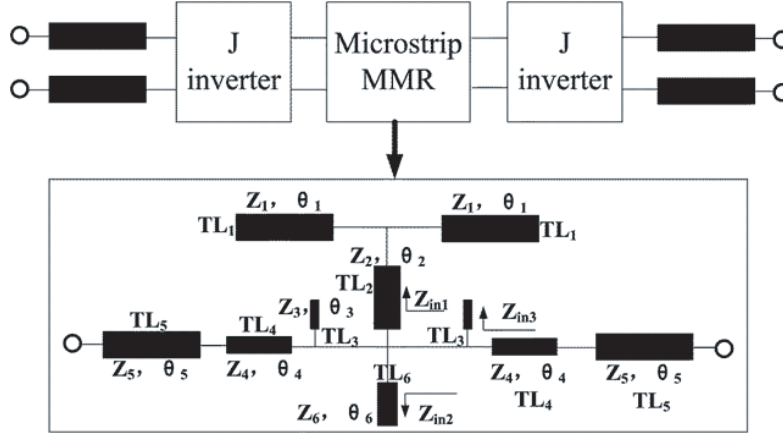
J inverter

Microstrip MMR

J inverter

$Z_1$, $\theta_1$

$Z_1$, $\theta_1$

$TL_1$

$TL_1$

$Z_2$, $\theta_2$

$TL_2$

$Z_{in1}$

$Z_3$, $\theta_3$

$Z_{in3}$

$TL_5$

$TL_4$

$TL_3$

$TL_3$

$Z_5$, $\theta_5$

$Z_4$, $\theta_4$

$TL_6$

$Z_4$, $\theta_4$

$Z_5$, $\theta_5$

$TL_4$

$TL_5$

$Z_6$, $\theta_6$

$Z_{in2}$